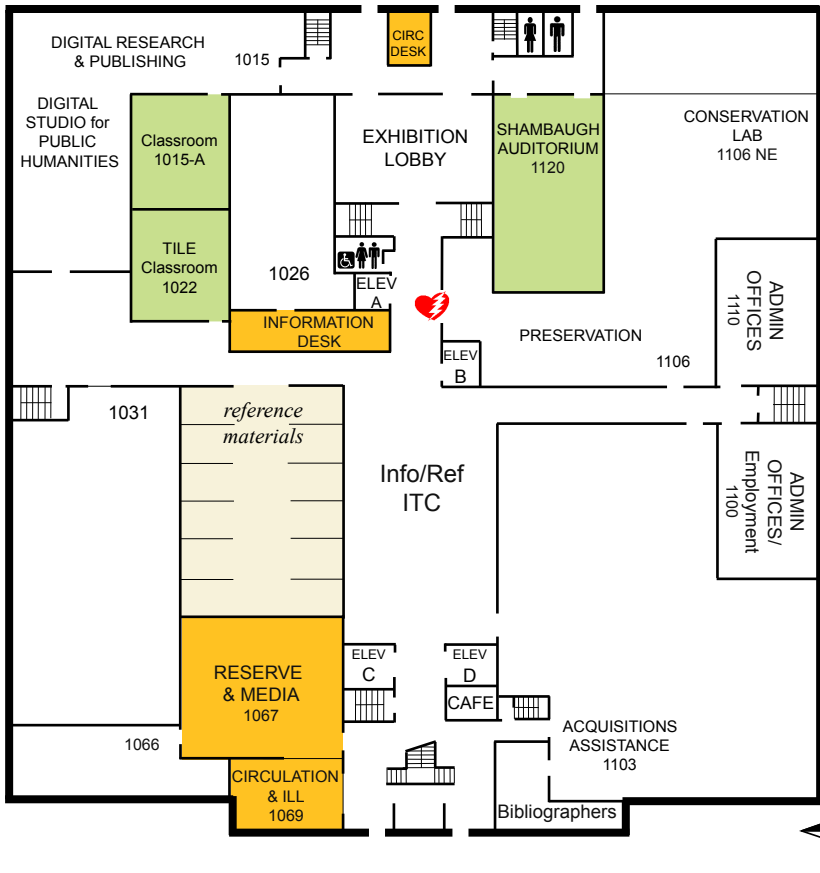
CIRC DESK

DIGITAL RESEARCH & PUBLISHING

1015

DIGITAL STUDIO for PUBLIC HUMANITIES

Classroom 1015-A

EXHIBITION LOBBY

SHAMBAUGH AUDITORIUM 1120

CONSERVATION LAB 1106 NE

TILE Classroom 1022

1026

ELEV A

INFORMATION DESK

ADMIN OFFICES 1110

PRESERVATION

ELEV B

1106

1031

reference materials

Info/Ref ITC

ADMIN OFFICES/ Employment 1100

RESERVE & MEDIA 1067

ELEV C

ELEV D

CAFE

ACQUISITIONS ASSISTANCE 1103

1066

CIRCULATION & ILL 1069

Bibliographers